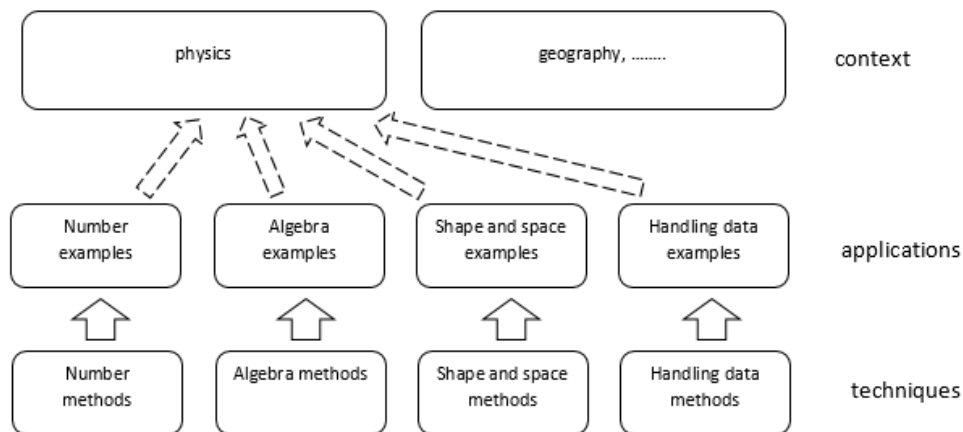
physics

geography, ........

context

Number examples

Algebra examples

Shape and space examples

Handling data examples

applications

Number methods

Algebra methods

Shape and space methods

Handling data methods

techniques